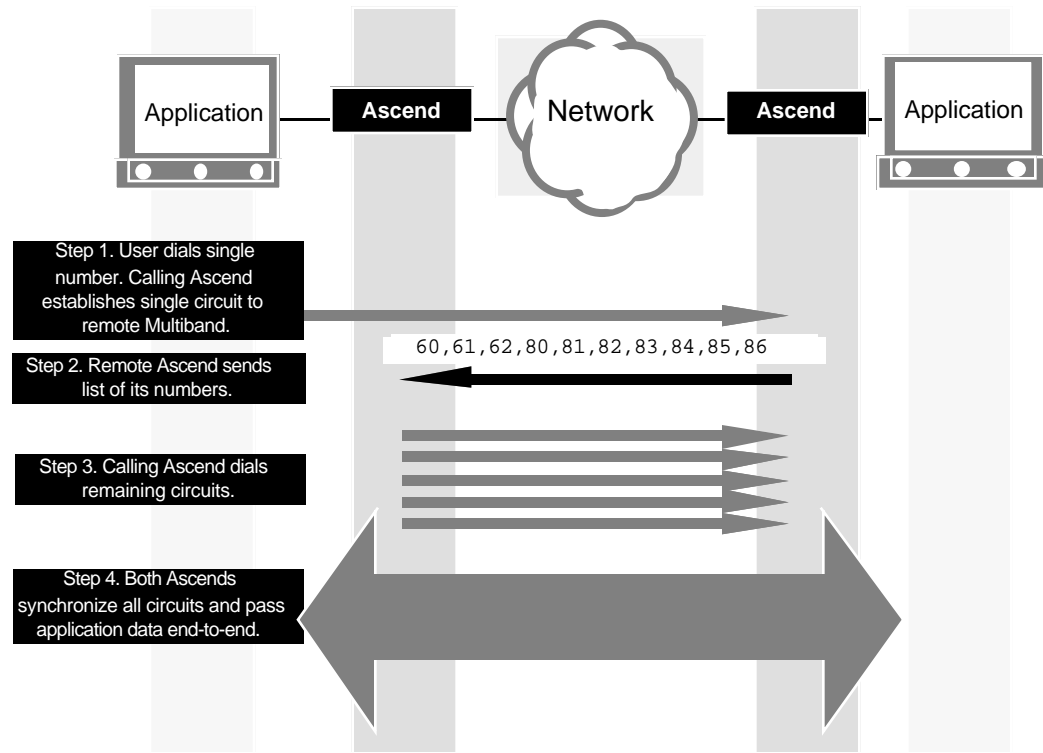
Application

Ascend

Network

Ascend

Application

Step 1. User dials single number. Calling Ascend establishes single circuit to remote Multiband.

60,61,62,80,81,82,83,84,85,86

Step 2. Remote Ascend sends list of its numbers.

Step 3. Calling Ascend dials remaining circuits.

Step 4. Both Ascends synchronize all circuits and pass application data end-to-end.